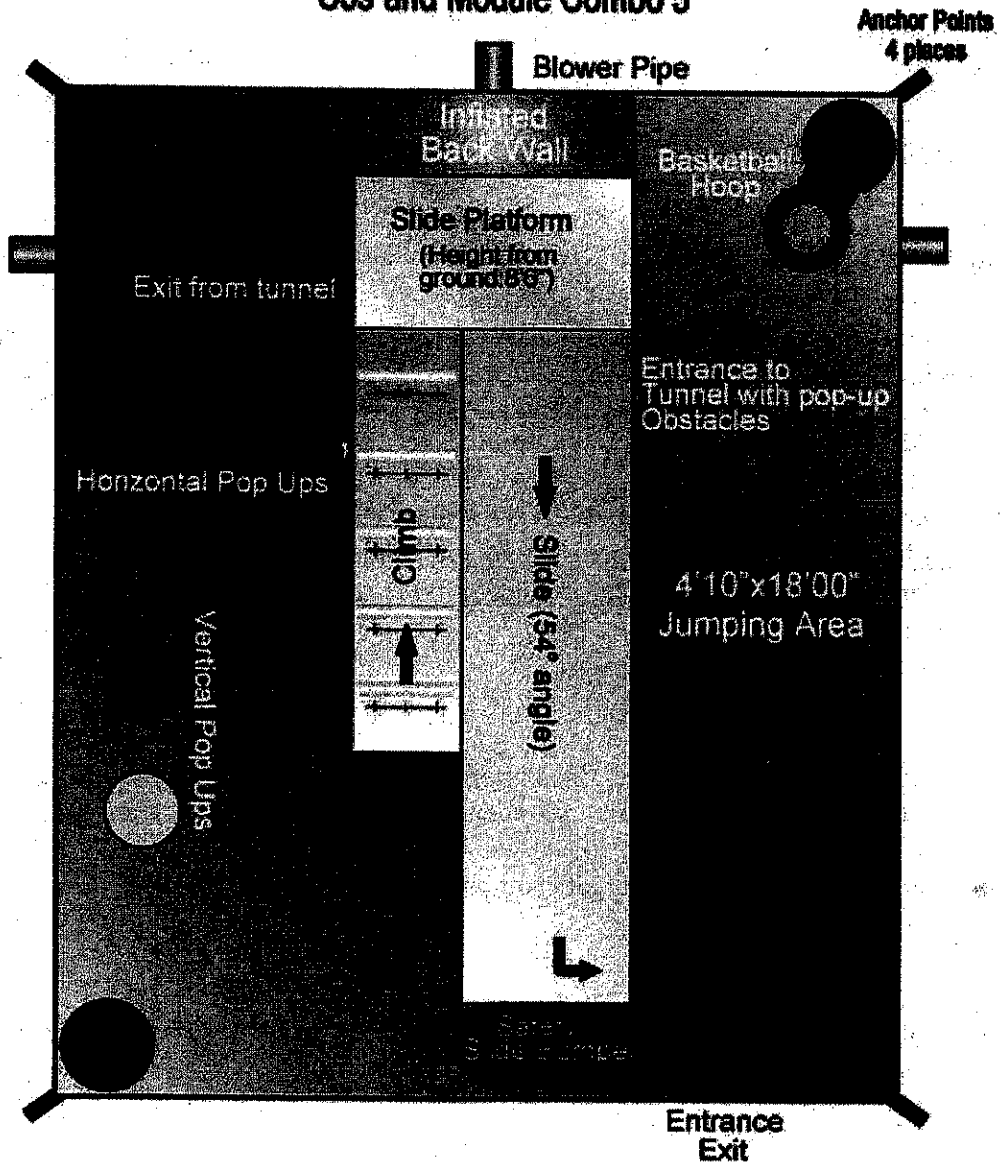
Use and Module Combo 5

Anchor Points 4 places

Blower Pipe

Inflated Back Wall

Basketball Hoop

Slide Platform (Height from ground 8'6")

Exit from tunnel

Entrance to Tunnel with pop-up Obstacles

Honzontal Pop Ups

Climb

Slide (34° angle)

4'10"x18'00" Jumping Area

Vertical Pop Ups

Safety Slide Bumper

Entrance Exit